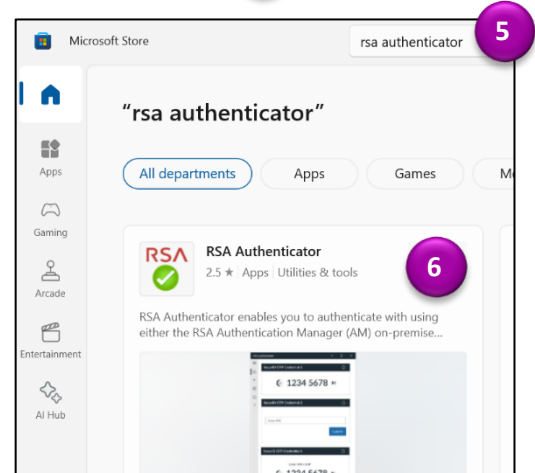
Microsoft Store

rsa authenticator

5

"rsa authenticator"

All departments

Apps

Games

M

Apps

Gaming

Arcade

Entertainment

AI Hub

RSA

RSA Authenticator

2.5 ★ Apps | Utilities & tools

6

RSA Authenticator enables you to authenticate with using either the RSA Authentication Manager (AM) on-premise...

1234 5678